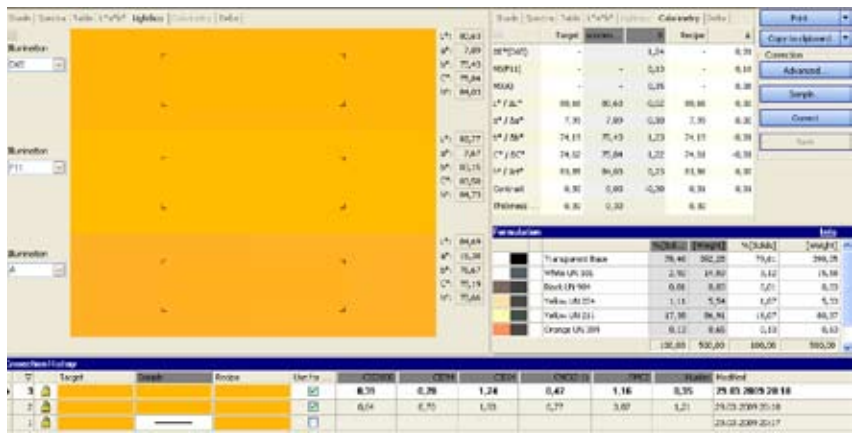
Stands | Spectra | Table | L*a*b* | Lightbox | Colorimetry | Delta |

Illumination
D65

L* 80,63
a* 7,89
b* 75,43
C* 75,84
h° 84,03

Illumination
F11

L* 80,77
a* 7,47
b* 83,15
C* 83,50
h° 84,73

Illumination
A

L* 84,69
a* 15,38
b* 76,67
C* 75,19
h° 77,66

Stands | Spectra | Table | L*a*b* | Lightbox | Colorimetry | Delta |

| | Target | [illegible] | | Recipe | A |
|---|---|---|---|---|---|
| DE*(D65) | - | | 1,24 | - | 0,35 |
| MI(F11) | - | - | 0,23 | - | 0,10 |
| MI(A) | - | - | 0,26 | - | 0,30 |
| L* / ΔL* | 80,40 | 80,63 | 0,02 | 80,40 | 0,30 |
| a* / Δa* | 7,95 | 7,89 | 0,30 | 7,95 | 0,30 |
| b* / Δb* | 74,13 | 75,43 | 1,23 | 74,13 | -0,35 |
| C* / ΔC* | 74,52 | 75,84 | 1,22 | 74,58 | -0,35 |
| h° / Δh* | 83,95 | 84,03 | 0,25 | 83,90 | 0,30 |
| Contrast | 0,30 | 0,00 | -0,30 | 0,30 | 0,30 |
| Thickness | 0,30 | 0,30 | | 0,30 | |

Print
Copy to clipboard
Correction
Advanced...
Simple
Correct
Save

Formulation | Info

| | %(Solid) | [Weight] | %(Solids) | [Weight] |
|---|---|---|---|---|
| Transparent Base | 78,40 | 392,25 | 79,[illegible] | 396,25 |
| White UN 101 | 2,92 | 14,60 | 3,12 | 15,58 |
| Black UN 904 | 0,08 | 0,40 | 0,01 | 0,33 |
| Yellow UN 254 | 1,11 | 5,54 | 1,07 | 5,33 |
| Yellow UN 211 | 17,35 | 86,81 | 15,67 | 80,37 |
| Orange UN 309 | 0,13 | 0,65 | 0,13 | 0,63 |
| | 100,00 | 500,00 | 100,00 | 500,00 |

Correction History

| | Target | Sample | Recipe | Use for | CIE76 | CIE94 | CIE94 | CMC(2:1) | DIN99 | Visible | Modified |
|---|---|---|---|---|---|---|---|---|---|---|---|
| 3 | | | | ☑ | 0,35 | 0,26 | 1,24 | 0,42 | 1,16 | 0,35 | 29.03.2009 20:18 |
| 2 | | | | ☑ | 0,64 | 0,75 | 1,55 | 0,77 | 3,07 | 1,21 | 29.03.2009 20:18 |
| 1 | | | | ☐ | | | | | | | 29.03.2009 20:17 |